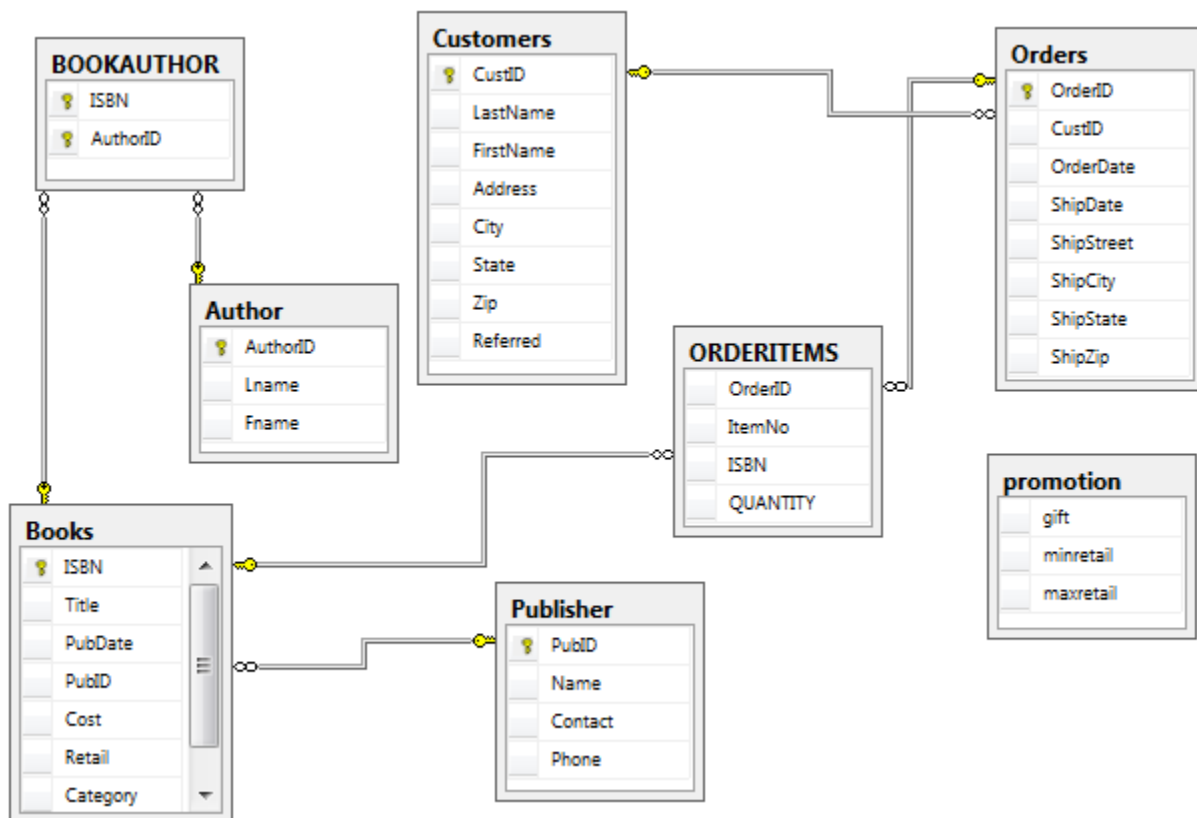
BOOKAUTHOR
ISBN
AuthorID

Customers
CustID
LastName
FirstName
Address
City
State
Zip
Referred

Orders
OrderID
CustID
OrderDate
ShipDate
ShipStreet
ShipCity
ShipState
ShipZip

Author
AuthorID
Lname
Fname

ORDERITEMS
OrderID
ItemNo
ISBN
QUANTITY

promotion
gift
minretail
maxretail

Books
ISBN
Title
PubDate
PubID
Cost
Retail
Category

Publisher
PubID
Name
Contact
Phone